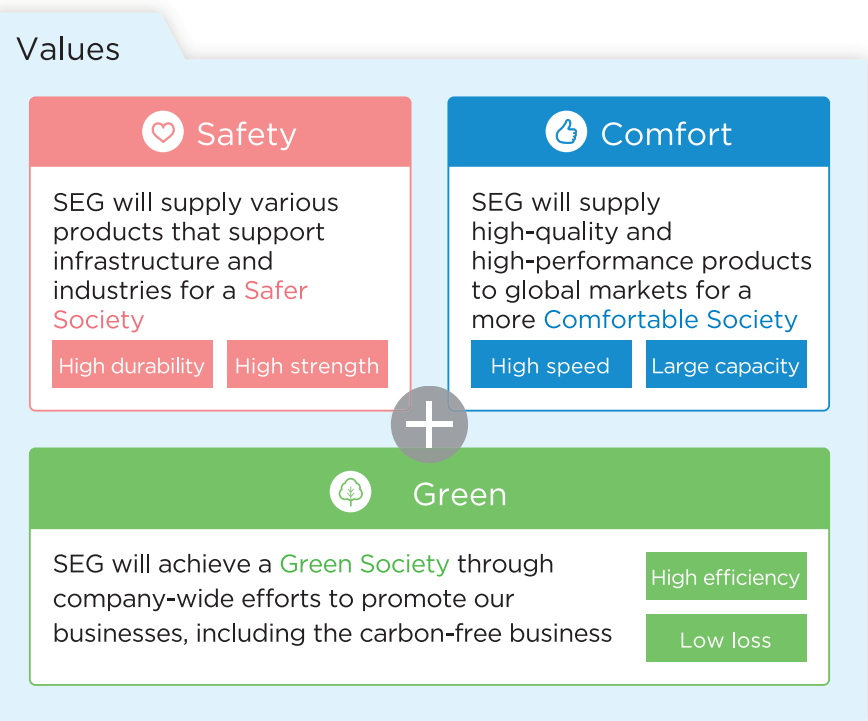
Values

Safety

SEG will supply various products that support infrastructure and industries for a Safer Society

High durability

High strength

Comfort

SEG will supply high-quality and high-performance products to global markets for a more Comfortable Society

High speed

Large capacity

Green

SEG will achieve a Green Society through company-wide efforts to promote our businesses, including the carbon-free business

High efficiency

Low loss